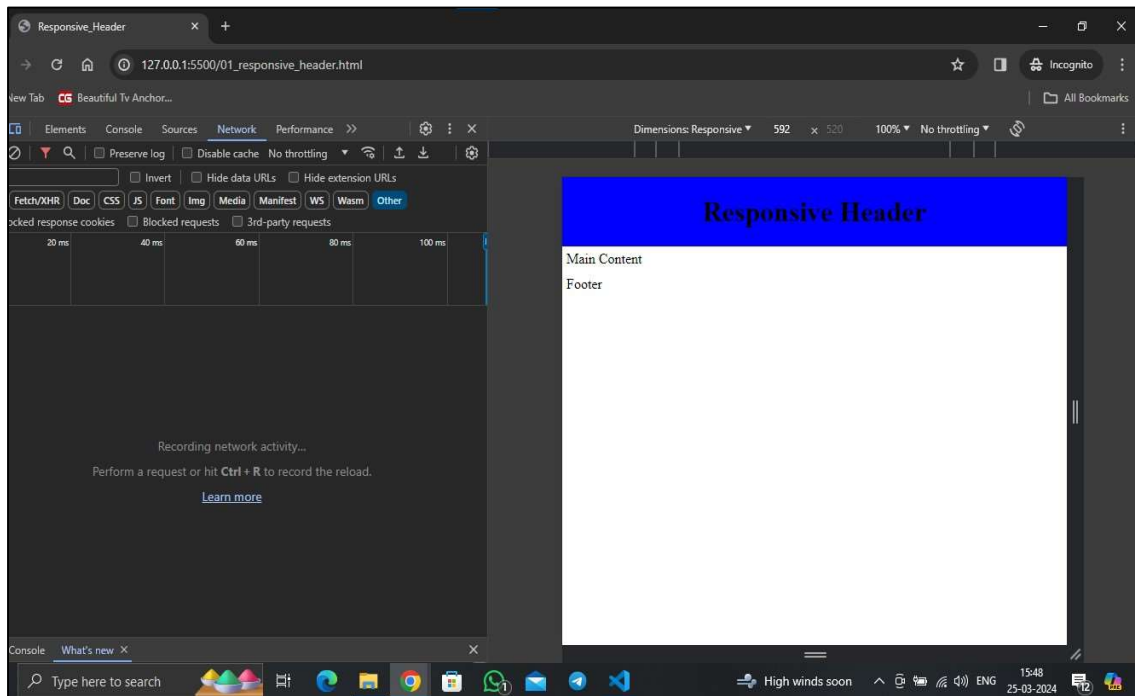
Responsive_Header × +

127.0.0.1:5500/01_responsive_header.html

Incognito

New Tab CG Beautiful Tv Anchor...

All Bookmarks

Elements Console Sources Network Performance >>

Preserve log Disable cache No throttling

Invert Hide data URLs Hide extension URLs

Fetch/XHR Doc CSS JS Font Img Media Manifest WS Wasm Other

ocked response cookies Blocked requests 3rd-party requests

20 ms 40 ms 60 ms 80 ms 100 ms

Recording network activity...

Perform a request or hit Ctrl + R to record the reload.

Learn more

Console What's new ×

Dimensions: Responsive ▼ 592 × 520 100% ▼ No throttling ▼

Responsive Header

Main Content

Footer

Type here to search

High winds soon ENG 15:48 25-03-2024